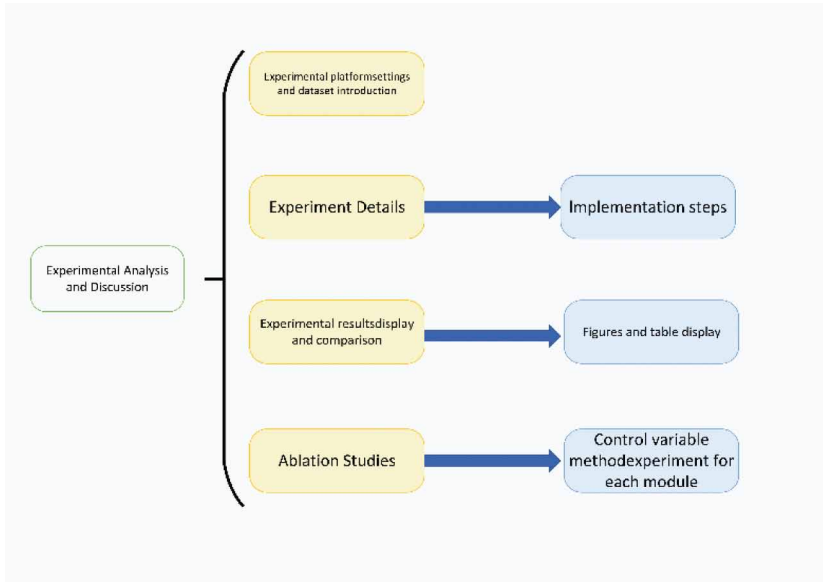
Experimental Analysis and Discussion

Lxperimental platformsettings and dataset introduction

Experiment Details

Implementation steps

Experimental resultsdisplay and comparison

Figures and table display

Ablation Studies

Control variable methodexperiment for each module